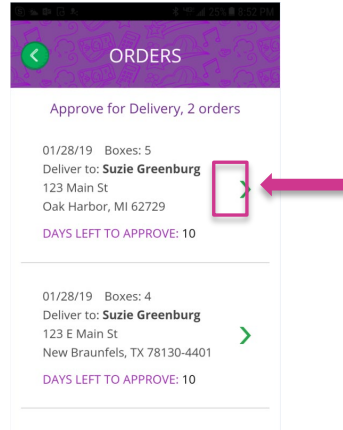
35% 5:52 PM

ORDERS

Approve for Delivery, 2 orders

01/28/19 Boxes: 5
Deliver to: **Suzie Greenburg**
123 Main St
Oak Harbor, MI 62729

DAYS LEFT TO APPROVE: 10

01/28/19 Boxes: 4
Deliver to: **Suzie Greenburg**
123 E Main St
New Braunfels, TX 78130-4401

DAYS LEFT TO APPROVE: 10